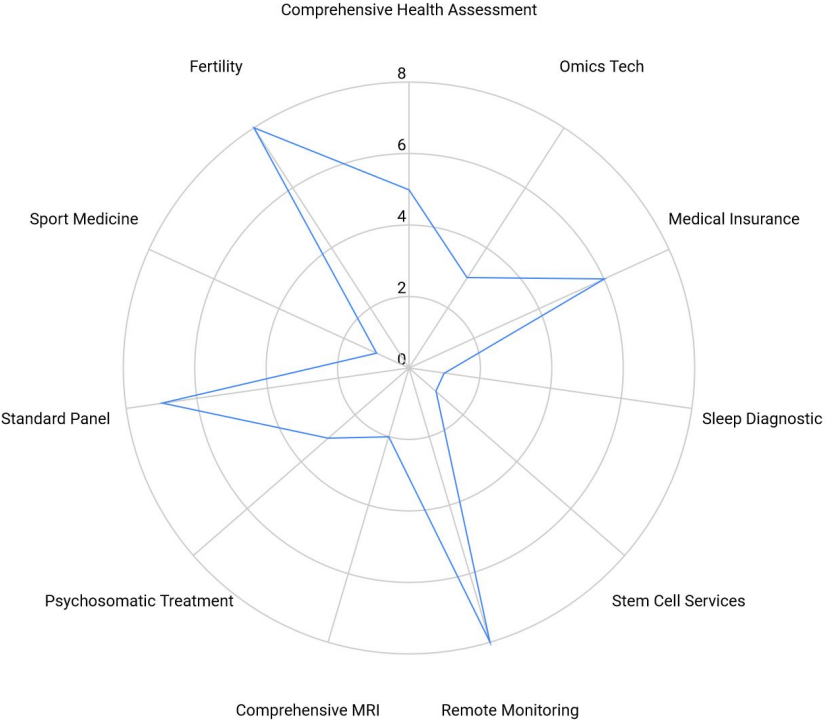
Comprehensive Health Assessment

Omics Tech

Medical Insurance

Sleep Diagnostic

Stem Cell Services

Remote Monitoring

Comprehensive MRI

Psychosomatic Treatment

Standard Panel

Sport Medicine

Fertility

8

6

4

2

0